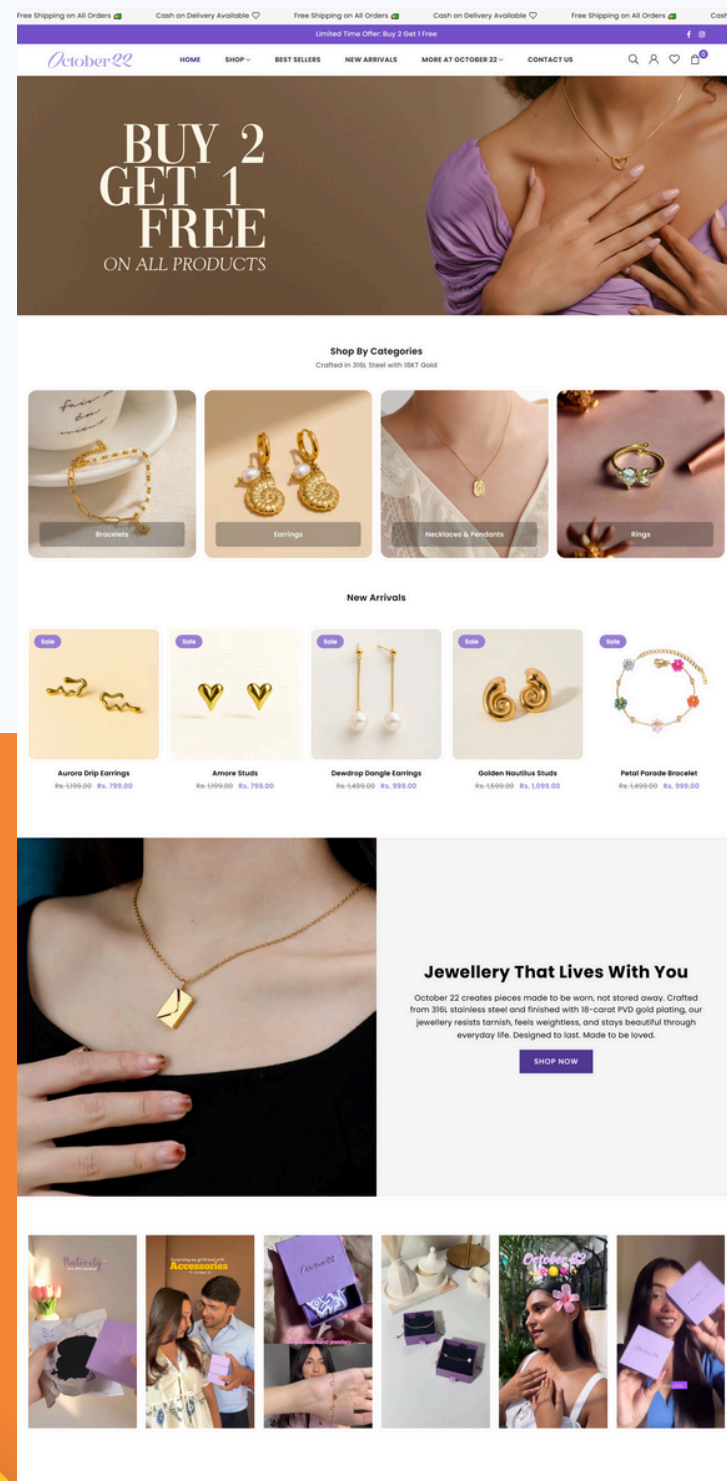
Free Shipping on All Orders Cash on Delivery Available Free Shipping on All Orders Cash on Delivery Available Free Shipping on All Orders Cash

Limited Time Offer: Buy 2 Get 1 Free

October 22

HOME SHOP BEST SELLERS NEW ARRIVALS MORE AT OCTOBER 22 CONTACT US

0

BUY 2 GET 1 FREE
ON ALL PRODUCTS

Shop By Categories
Crafted in 316L Steel with 18KT Gold

Bracelets

Earrings

Necklaces & Pendants

Rings

New Arrivals

Sale
Aurora Drip Earrings
Rs. 1,199.00 Rs. 799.00

Sale
Amore Studs
Rs. 1,199.00 Rs. 799.00

Sale
Dewdrop Dangle Earrings
Rs. 1,499.00 Rs. 999.00

Sale
Golden Nautilus Studs
Rs. 1,599.00 Rs. 1,099.00

Sale
Petal Parade Bracelet
Rs. 1,499.00 Rs. 999.00

Jewellery That Lives With You

October 22 creates pieces made to be worn, not stored away. Crafted from 316L stainless steel and finished with 18-carat PVD gold plating, our jewellery resists tarnish, feels weightless, and stays beautiful through everyday life. Designed to last. Made to be loved.

SHOP NOW

Accessories

October 22

October 22